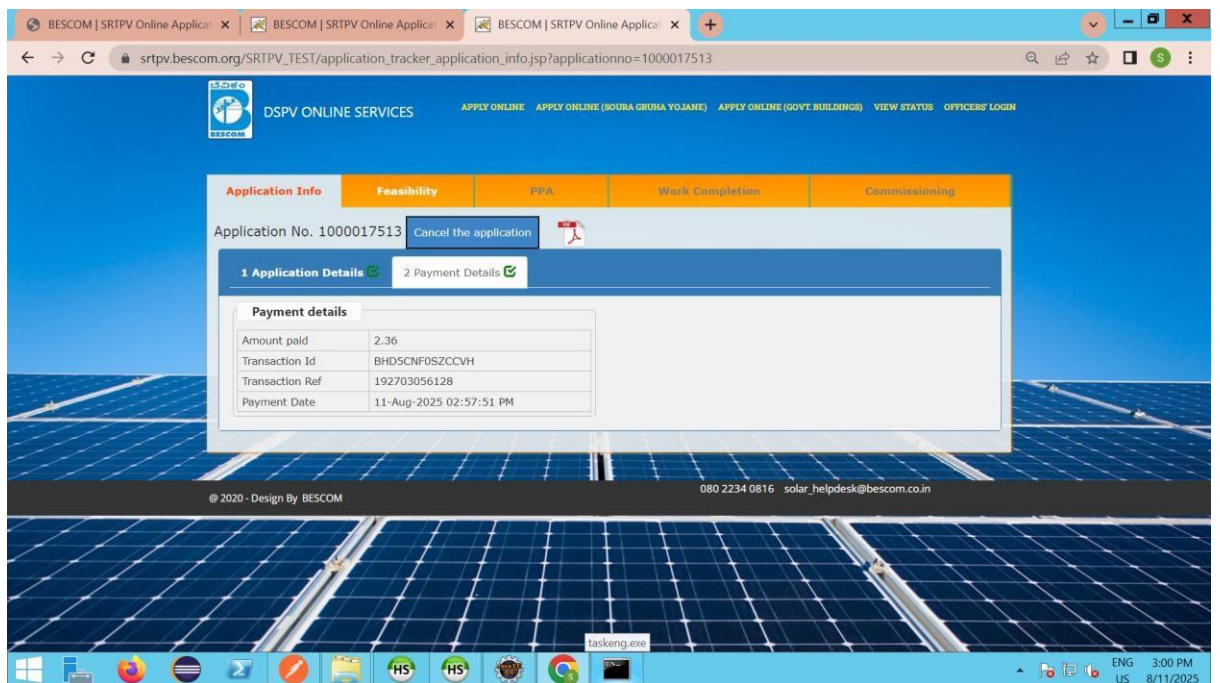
BESCOM | SRTPV Online Applicat ×
BESCOM | SRTPV Online Applicat ×
BESCOM | SRTPV Online Applicat ×

srtpv.bescom.org/SRTPV_TEST/application_tracker_application_info.jsp?applicationno=1000017513

BESCOM

DSPV ONLINE SERVICES

APPLY ONLINE APPLY ONLINE (SOURA GRUHA YOJANE) APPLY ONLINE (GOVT. BUILDINGS) VIEW STATUS OFFICERS' LOGIN

Application Info | Feasibility | PPA | Work Completion | Commissioning

Application No. 1000017513 Cancel the application

1 Application Details 2 Payment Details

Payment details

| | |
|---|---|
| Amount paid | 2.36 |
| Transaction Id | BHDSCNF0SZCCVH |
| Transaction Ref | 192703056128 |
| Payment Date | 11-Aug-2025 02:57:51 PM |

@ 2020 - Design By BESCOM

080 2234 0816 solar_helpdesk@bescom.co.in

taskeng.exe

ENG US 3:00 PM 8/11/2025